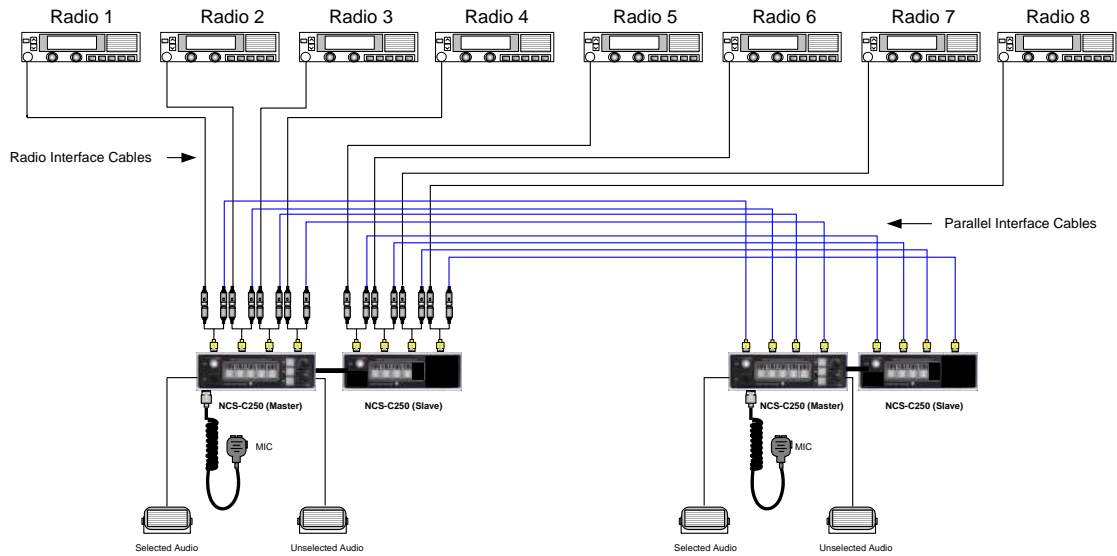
Radio 1
Radio 2
Radio 3
Radio 4
Radio 5
Radio 6
Radio 7
Radio 8

Radio Interface Cables

Parallel Interface Cables

NCS-C250 (Master)
NCS-C250 (Slave)
MIC
Selected Audio
Unselected Audio

NCS-C250 (Master)
NCS-C250 (Slave)
MIC
Selected Audio
Unselected Audio